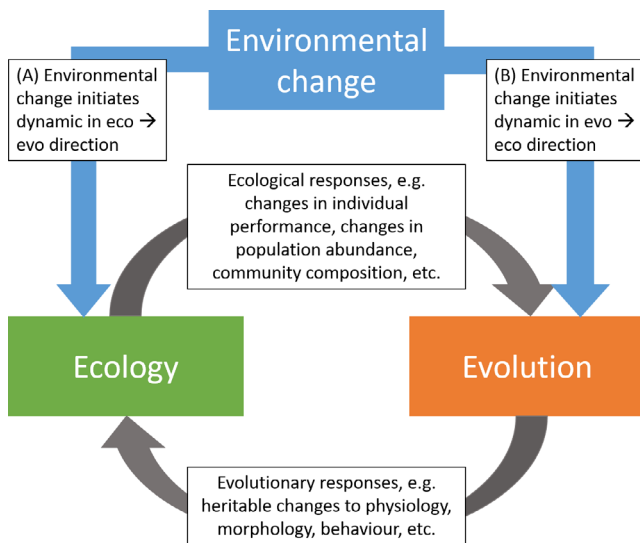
Environmental change

(A) Environmental change initiates dynamic in eco → evo direction

(B) Environmental change initiates dynamic in evo → eco direction

Ecological responses, e.g. changes in individual performance, changes in population abundance, community composition, etc.

Ecology

Evolution

Evolutionary responses, e.g. heritable changes to physiology, morphology, behaviour, etc.